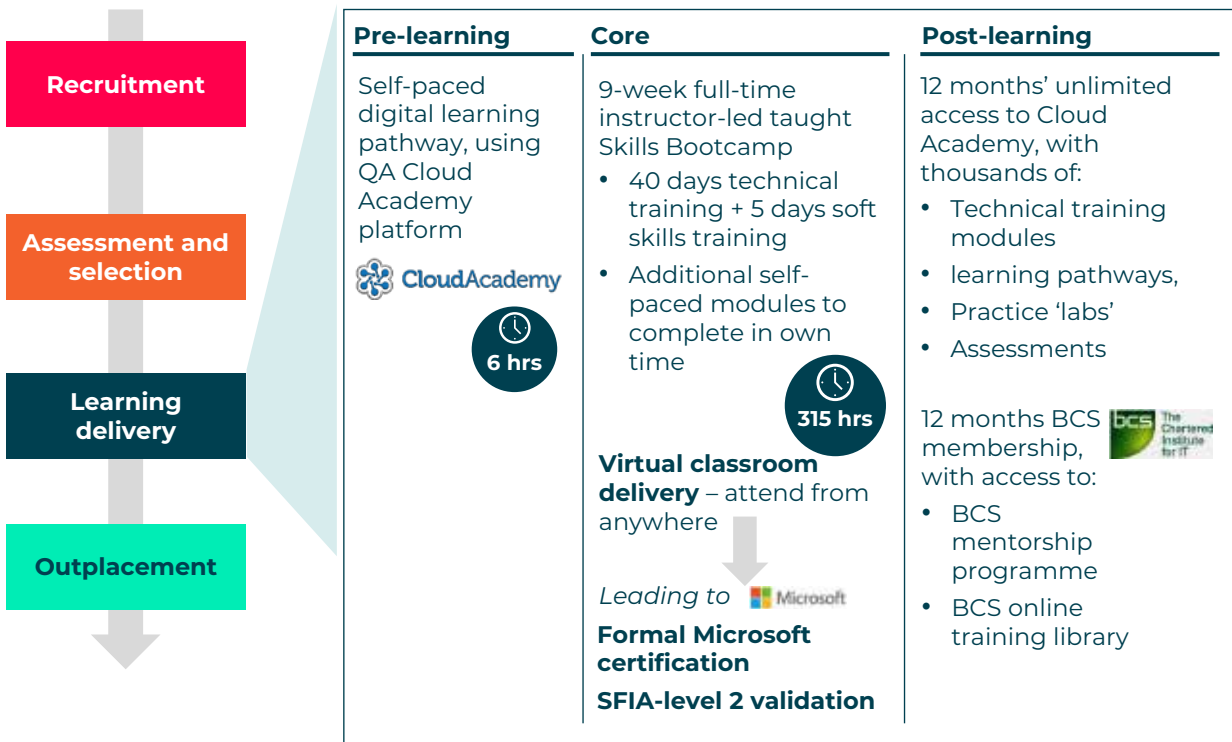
Recruitment

Assessment and selection

Learning delivery

Outplacement

Pre-learning

Self-paced digital learning pathway, using QA Cloud Academy platform

CloudAcademy

6 hrs

Core

9-week full-time instructor-led taught Skills Bootcamp

- 40 days technical training + 5 days soft skills training
- Additional self-paced modules to complete in own time

315 hrs

Virtual classroom delivery – attend from anywhere

*Leading to* Microsoft

Formal Microsoft certification

SFIA-level 2 validation

Post-learning

12 months' unlimited access to Cloud Academy, with thousands of:

- Technical training modules
- learning pathways,
- Practice 'labs'
- Assessments

12 months BCS membership, with access to:

bcs The Chartered Institute for IT

- BCS mentorship programme
- BCS online training library